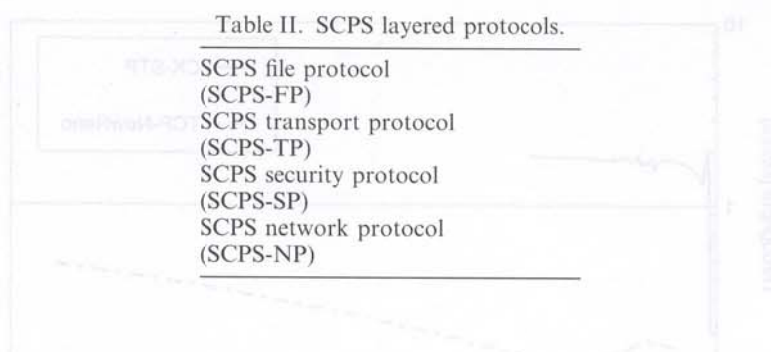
Table II. SCPS layered protocols.

| SCPS file protocol (SCPS-FP) |
|---|
| SCPS transport protocol (SCPS-TP) |
| SCPS security protocol (SCPS-SP) |
| SCPS network protocol (SCPS-NP) |

10

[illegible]CK-STP

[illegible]TCP-NewReno

1